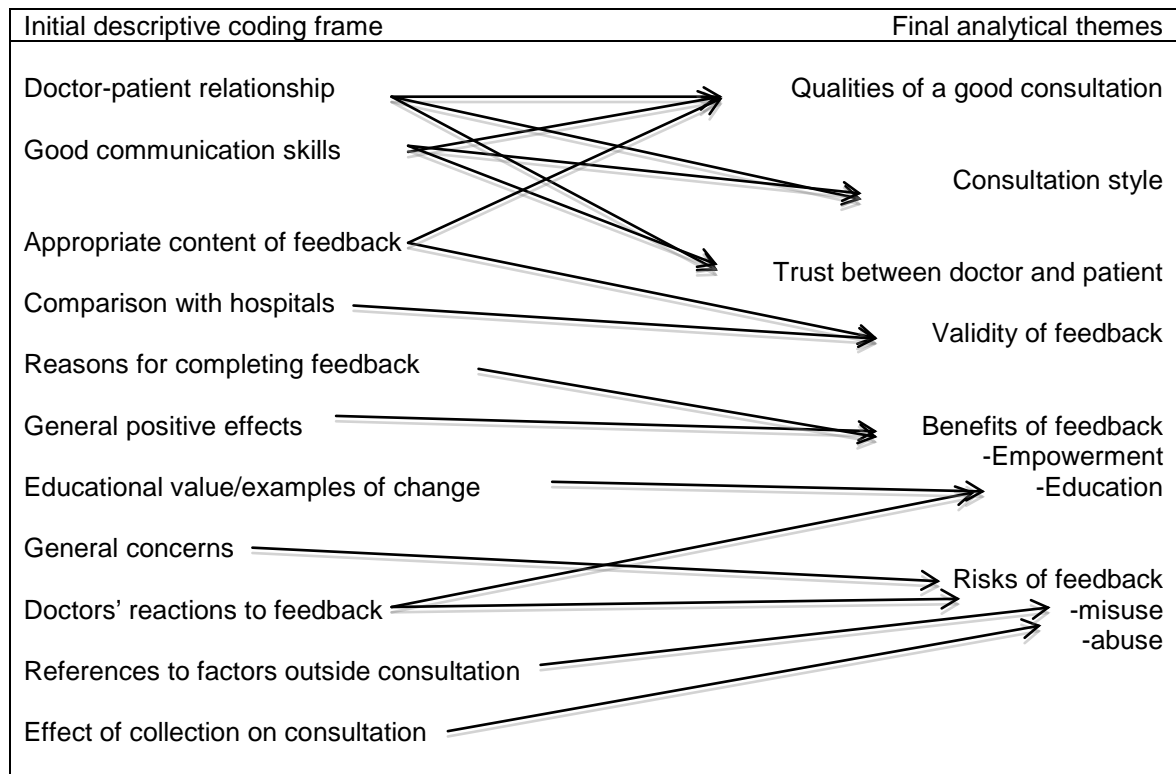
Initial descriptive coding frame

Final analytical themes

Doctor-patient relationship

Good communication skills

Appropriate content of feedback

Comparison with hospitals

Reasons for completing feedback

General positive effects

Educational value/examples of change

General concerns

Doctors' reactions to feedback

References to factors outside consultation

Effect of collection on consultation

Qualities of a good consultation

Consultation style

Trust between doctor and patient

Validity of feedback

Benefits of feedback
-Empowerment
-Education

Risks of feedback
-misuse
-abuse